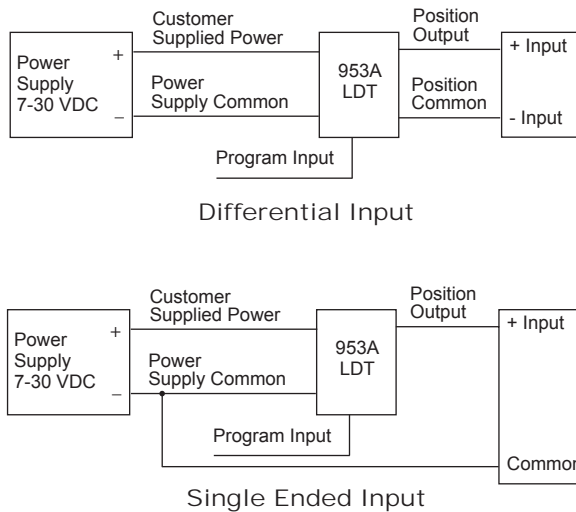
Power Supply 7-30 VDC

+

–

Customer Supplied Power

Power Supply Common

953A LDT

Position Output

Position Common

+ Input

- Input

Program Input

Differential Input

Power Supply 7-30 VDC

+

–

Customer Supplied Power

Power Supply Common

953A LDT

Position Output

+ Input

Program Input

Common

Single Ended Input